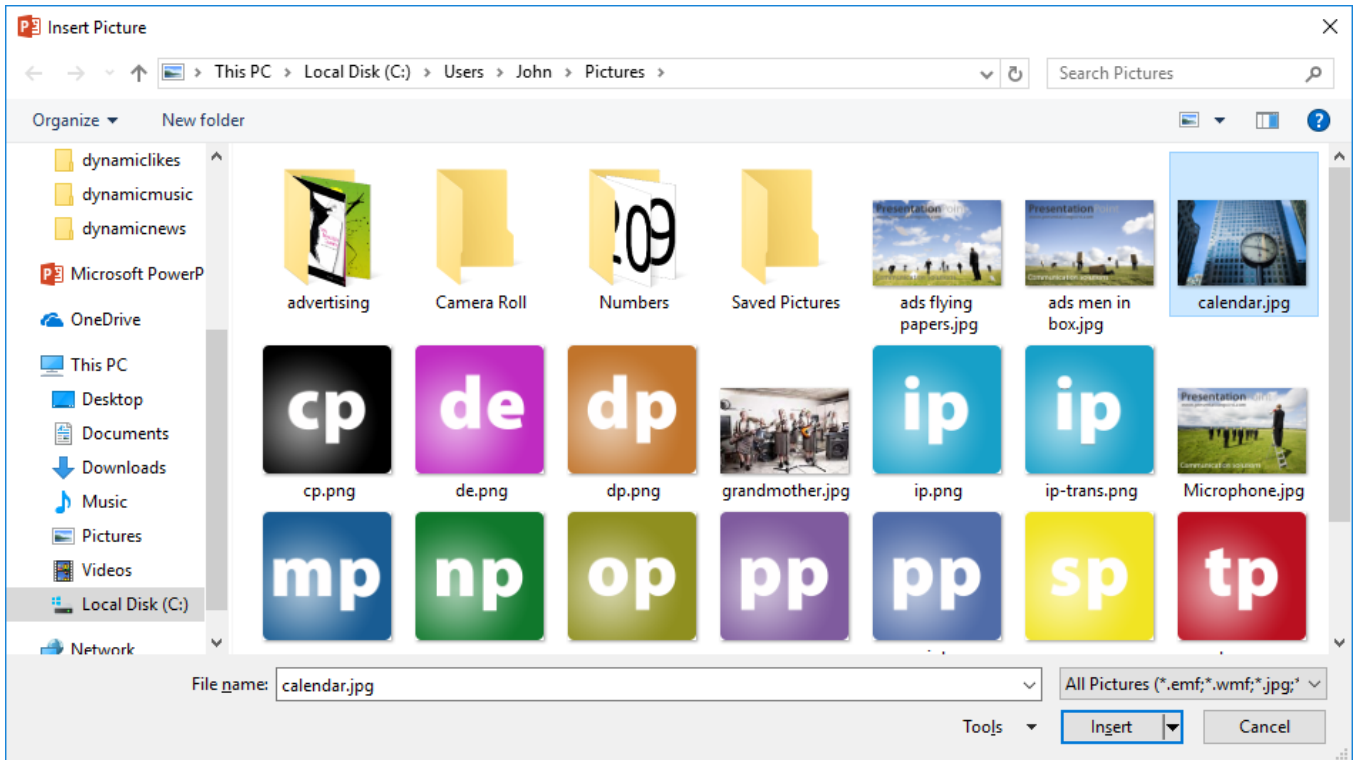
Insert Picture

This PC > Local Disk (C:) > Users > John > Pictures >

Search Pictures

Organize ▾ New folder

dynamiclikes
dynamicmusic
dynamicnews
Microsoft PowerP
OneDrive
This PC
Desktop
Documents
Downloads
Music
Pictures
Videos
Local Disk (C:)
Network

advertising
Camera Roll
Numbers
Saved Pictures
ads flying papers.jpg
ads men in box.jpg
calendar.jpg
cp
cp.png
de
de.png
dp
dp.png
grandmother.jpg
ip
ip.png
ip
ip-trans.png
Microphone.jpg
mp
np
op
pp
pp
sp
tp

File name: calendar.jpg
All Pictures (*.emf;*.wmf;*.jpg;*
Tools ▾
Insert
Cancel